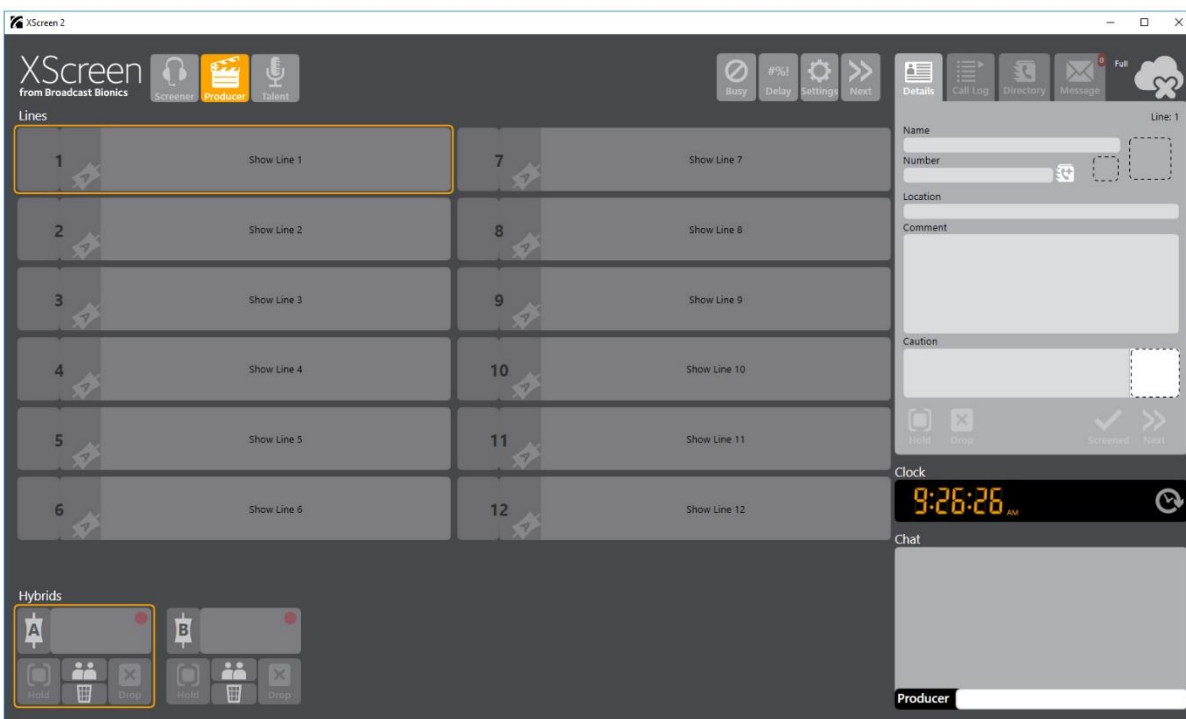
XScreen 2

XScreen
from Broadcast Bionics

Screener Producer Talent

Busy #%! Delay Settings Next

Details Call Log Directory 0 Message Full

Lines

1 Show Line 1
7 Show Line 7
2 Show Line 2
8 Show Line 8
3 Show Line 3
9 Show Line 9
4 Show Line 4
10 Show Line 10
5 Show Line 5
11 Show Line 11
6 Show Line 6
12 Show Line 12

Line: 1
Name
Number
Location
Comment
Caution

Hold Drop Screened Next

Clock
9:26:26 AM

Chat

Hybrids
A
B
Hold Drop
Hold Drop

Producer